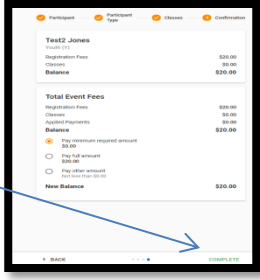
Participant Participant Type Classes Confirmation

Test2 Jones
Youth (Y)

| | |
|---|---|
| Registration Fees | \$20.00 |
| Classes | \$0.00 |
| Balance | \$20.00 |

Total Event Fees

| | |
|---|---|
| Registration Fees | \$20.00 |
| Classes | \$0.00 |
| Applied Payments | \$0.00 |
| Balance | \$20.00 |

Pay minimum required amount
\$0.00

Pay full amount
\$20.00

Pay other amount
Not less than \$0.00

New Balance \$20.00

BACK COMPLETE